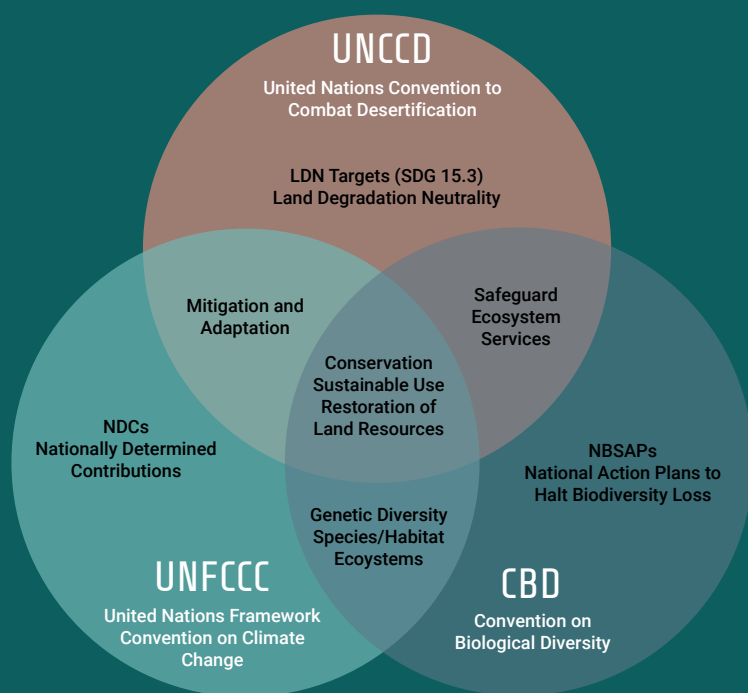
UNCCD
United Nations Convention to Combat Desertification

LDN Targets (SDG 15.3)
Land Degradation Neutrality

Mitigation and Adaptation

Safeguard Ecosystem Services

Conservation
Sustainable Use
Restoration of Land Resources

NDCs
Nationally Determined Contributions

NBSAPs
National Action Plans to Halt Biodiversity Loss

Genetic Diversity
Species/Habitat
Ecoystems

UNFCCC
United Nations Framework Convention on Climate Change

CBD
Convention on Biological Diversity